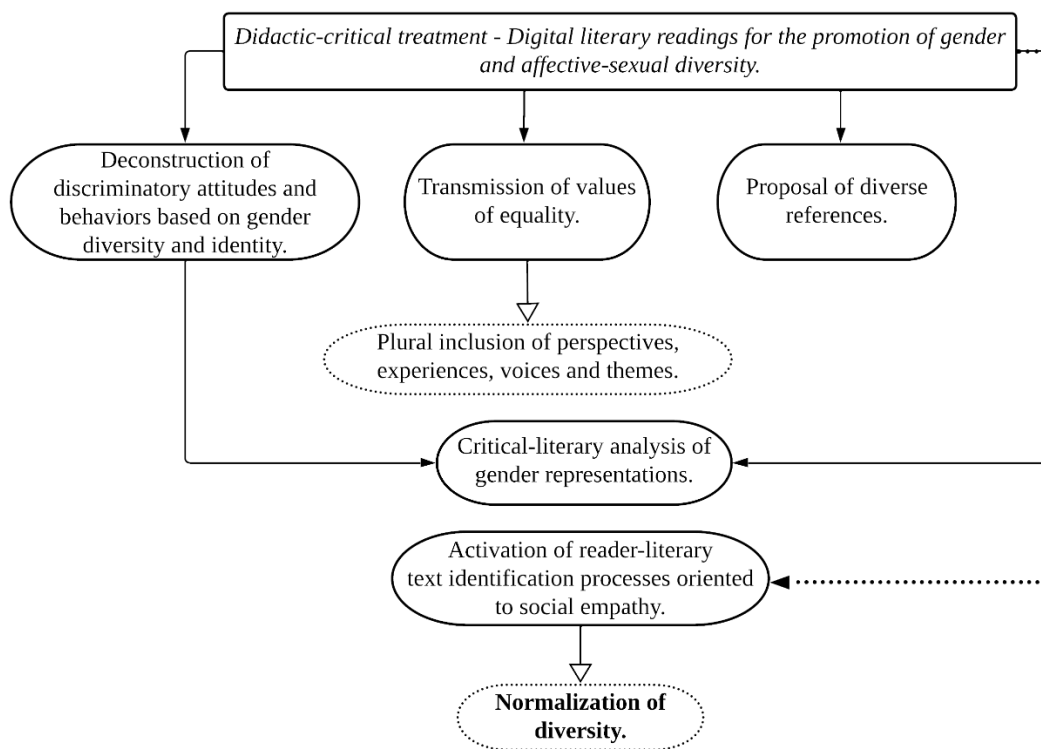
*Didactic-critical treatment - Digital literary readings for the promotion of gender and affective-sexual diversity.*

Deconstruction of discriminatory attitudes and behaviors based on gender diversity and identity.

Transmission of values of equality.

Proposal of diverse references.

Plural inclusion of perspectives, experiences, voices and themes.

Critical-literary analysis of gender representations.

Activation of reader-literary text identification processes oriented to social empathy.

**Normalization of diversity.**